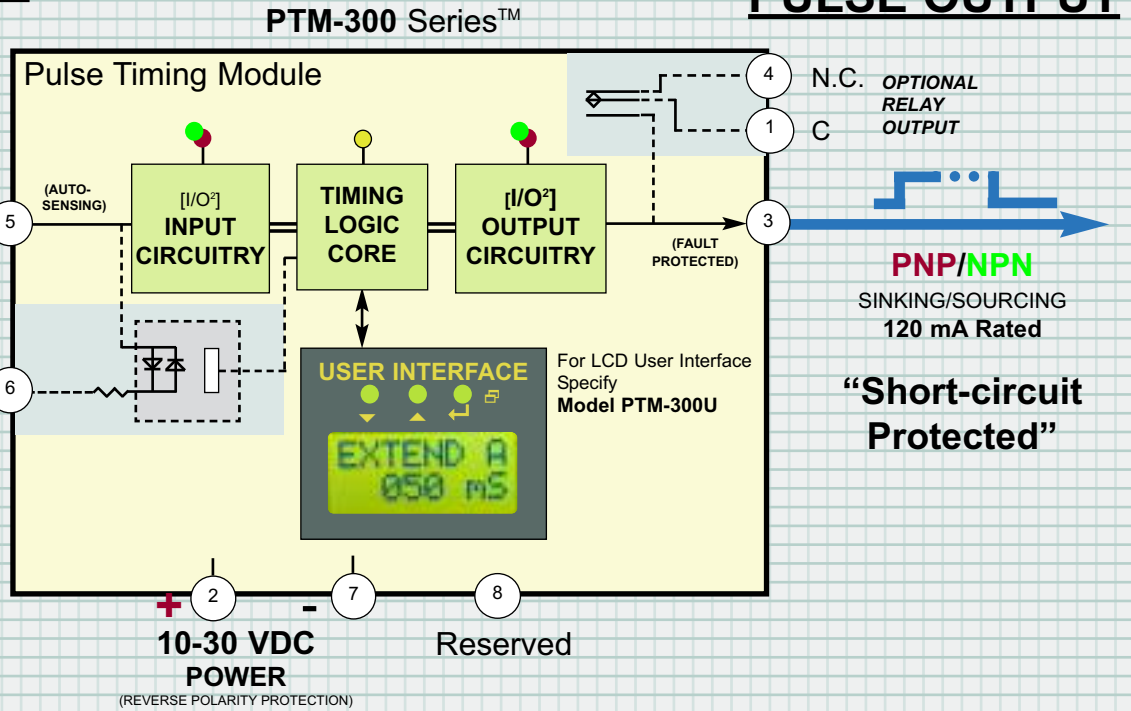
PTM-300 Series™

PULSE OUTPUT

Pulse Timing Module

4 N.C. OPTIONAL RELAY OUTPUT

1 C

(AUTO-SENSING)

5

[I/O²] INPUT CIRCUITRY

TIMING LOGIC CORE

[I/O²] OUTPUT CIRCUITRY

3

(FAULT PROTECTED)

PNP/NPN

SINKING/SOURCING

120 mA Rated

6

USER INTERFACE

For LCD User Interface Specify Model PTM-300U

EXTEND A
050 mS

"Short-circuit Protected"

+ 2

- 7

8

10-30 VDC POWER

(REVERSE POLARITY PROTECTION)

Reserved